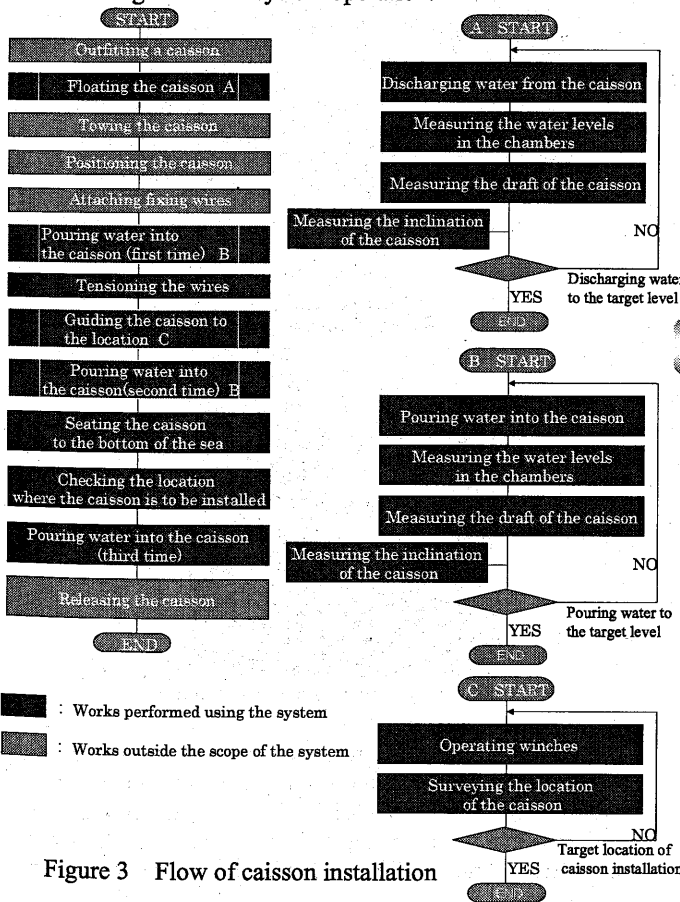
START

Outfitting a caisson

Floating the caisson A

Towing the caisson

Positioning the caisson

Attaching fixing wires

Pouring water into the caisson (first time) B

Tensioning the wires

Guiding the caisson to the location C

Pouring water into the caisson(second time) B

Seating the caisson to the bottom of the sea

Checking the location where the caisson is to be installed

Pouring water into the caisson (third time)

Releasing the caisson

END

A START

Discharging water from the caisson

Measuring the water levels in the chambers

Measuring the draft of the caisson

Measuring the inclination of the caisson

NO

Discharging water to the target level

YES

END

B START

Pouring water into the caisson

Measuring the water levels in the chambers

Measuring the draft of the caisson

Measuring the inclination of the caisson

NO

Pouring water to the target level

YES

END

C START

Operating winches

Surveying the location of the caisson

NO

Target location of caisson installation

YES

END

: Works performed using the system

: Works outside the scope of the system

Figure 3 Flow of caisson installation